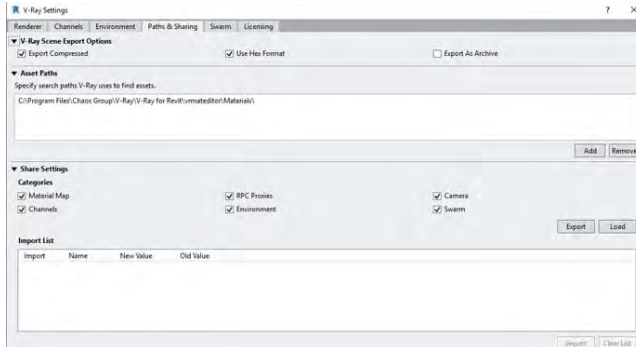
V-Ray Settings
? ×
Renderer | Channels | Environment | Paths & Sharing | Swarm | Licensing

V-Ray Scene Export Options
Export Compressed
Use Hex Format
Export As Archive

Asset Paths
Specify search paths V-Ray uses to find assets.
C:\Program Files\Chaos Group\V-Ray\V-Ray for Revit\vrmateditor\Materials\
Add | Remove

Share Settings
Categories
Material Map
RPC Proxies
Camera
Channels
Environment
Swarm
Export | Load

Import List
| Import | Name | New Value | Old Value |
|---|---|---|---|

Import | Clear List